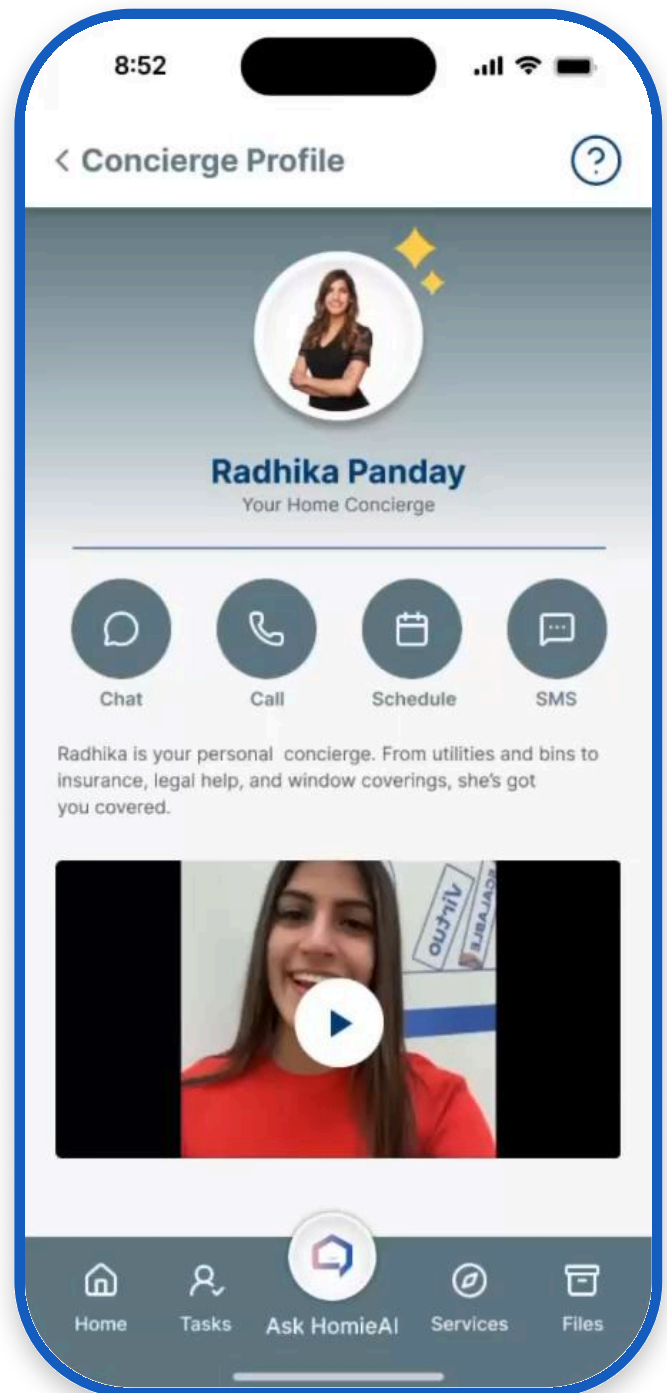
8:52

< Concierge Profile

?

Radhika Panday
Your Home Concierge

Chat
Call
Schedule
SMS

Radhika is your personal concierge. From utilities and bins to insurance, legal help, and window coverings, she's got you covered.

Virtuo
SCALABLE

Home
Tasks
Ask HomieAI
Services
Files